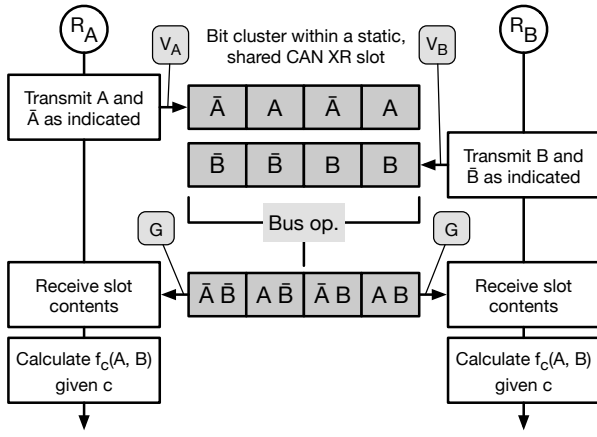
$R_A$

$V_A$

Bit cluster within a static, shared CAN XR slot

$V_B$

$R_B$

Transmit A and $\bar{A}$ as indicated

| $\bar{A}$ | A | $\bar{A}$ | A |
|---|---|---|---|

| $\bar{B}$ | $\bar{B}$ | B | B |
|---|---|---|---|

Transmit B and $\bar{B}$ as indicated

G

Bus op.

G

Receive slot contents

| $\bar{A}\,\bar{B}$ | $A\,\bar{B}$ | $\bar{A}\,B$ | A B |
|---|---|---|---|

Receive slot contents

Calculate $f_c$(A, B) given c

Calculate $f_c$(A, B) given c